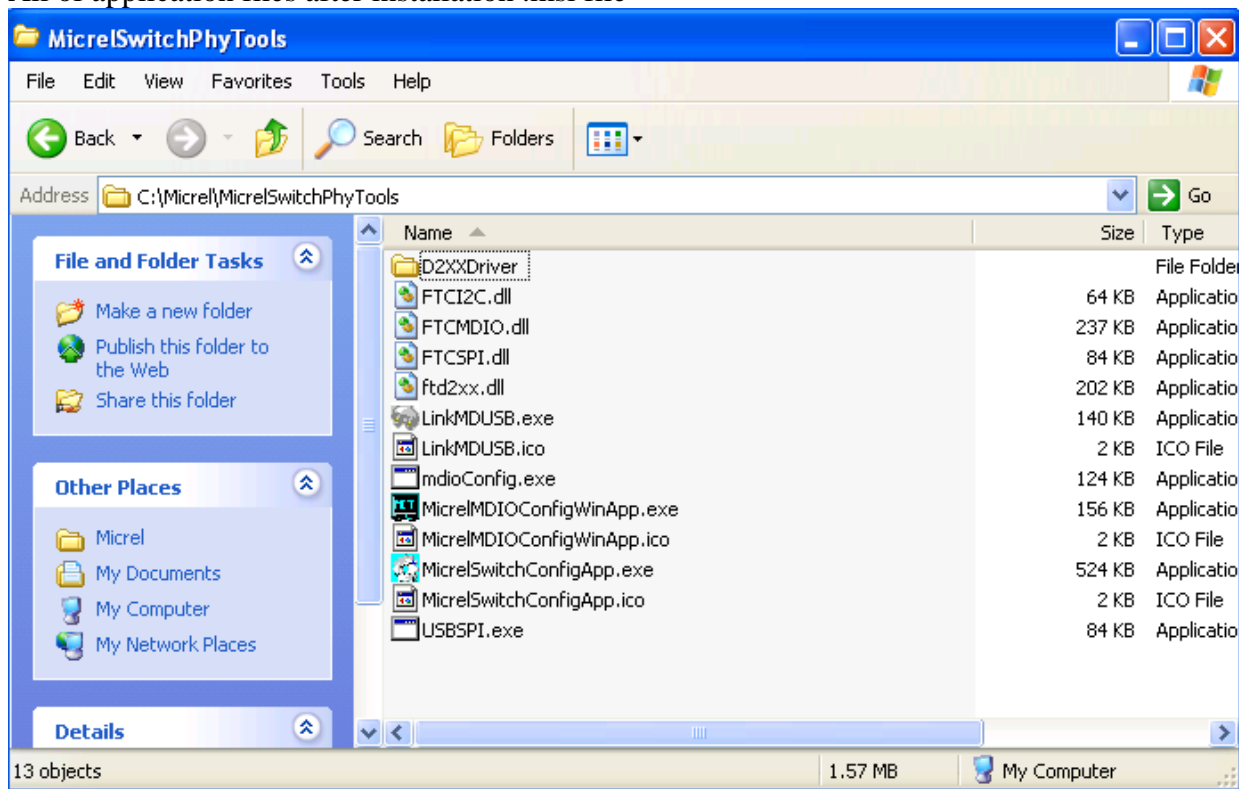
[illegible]

MicrelSwitchPhyTools

File Edit View Favorites Tools Help

Back Search Folders

Address C:\Micrel\MicrelSwitchPhyTools Go

File and Folder Tasks

Make a new folder
Publish this folder to the Web
Share this folder

Other Places

Micrel
My Documents
My Computer
My Network Places

Details

| Name | Size | Type |
|---|---|---|
| D2XXDriver | | File Folder |
| FTCI2C.dll | 64 KB | Applicatio |
| FTCMDIO.dll | 237 KB | Applicatio |
| FTCSPI.dll | 84 KB | Applicatio |
| ftd2xx.dll | 202 KB | Applicatio |
| LinkMDUSB.exe | 140 KB | Applicatio |
| LinkMDUSB.ico | 2 KB | ICO File |
| mdioConfig.exe | 124 KB | Applicatio |
| MicrelMDIOConfigWinApp.exe | 156 KB | Applicatio |
| MicrelMDIOConfigWinApp.ico | 2 KB | ICO File |
| MicrelSwitchConfigApp.exe | 524 KB | Applicatio |
| MicrelSwitchConfigApp.ico | 2 KB | ICO File |
| USBSPI.exe | 84 KB | Applicatio |

13 objects 1.57 MB My Computer